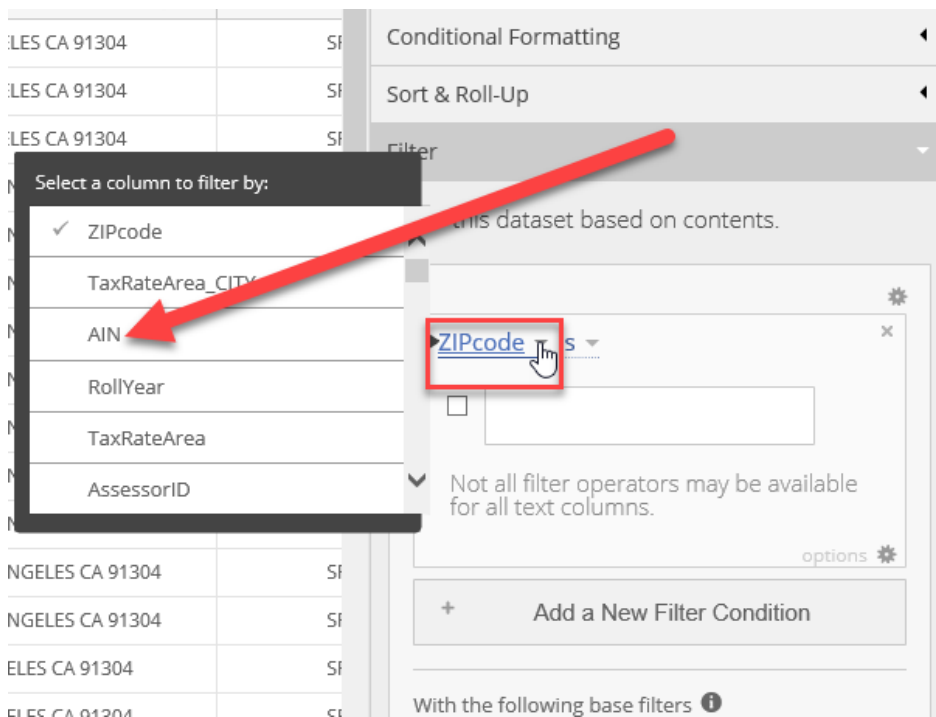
ELES CA 91304 SF
ELES CA 91304 SF
ELES CA 91304 SF
N
N
N
N
N
N
N
N
NGELES CA 91304 SF
NGELES CA 91304 SF
ELES CA 91304 SF
ELES CA 91304 SF

Select a column to filter by:
✓ ZIPcode
TaxRateArea_CITY
AIN
RollYear
TaxRateArea
AssessorID

Conditional Formatting
Sort & Roll-Up
Filter
this dataset based on contents.
ZIPcode is
Not all filter operators may be available for all text columns.
options
+ Add a New Filter Condition
With the following base filters